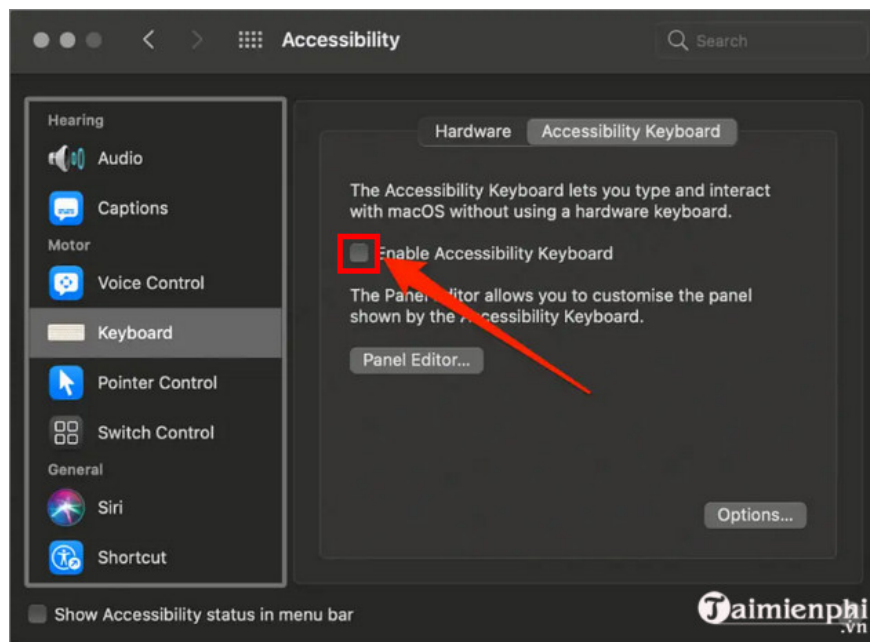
Accessibility

Search

Hearing

Audio

Captions

Motor

Voice Control

Keyboard

Pointer Control

Switch Control

General

Siri

Shortcut

Hardware | Accessibility Keyboard

The Accessibility Keyboard lets you type and interact with macOS without using a hardware keyboard.

Enable Accessibility Keyboard

The Panel Editor allows you to customise the panel shown by the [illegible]ccessibility Keyboard.

Panel Editor...

Options...

Show Accessibility status in menu bar

Taimienphi
.vn